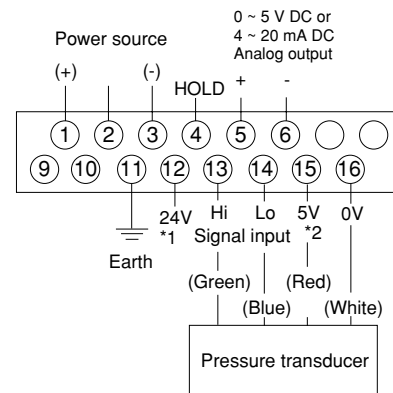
0 ~ 5 V DC or
4 ~ 20 mA DC
Analog output

Power source

(+)
(-)
HOLD
+
-

1
2
3
4
5
6

9
10
11
12
13
14
15
16

24V
*1
Hi
Lo
5V
*2
0V

Earth

Signal input

(Green)
(Red)
(Blue)
(White)

Pressure transducer